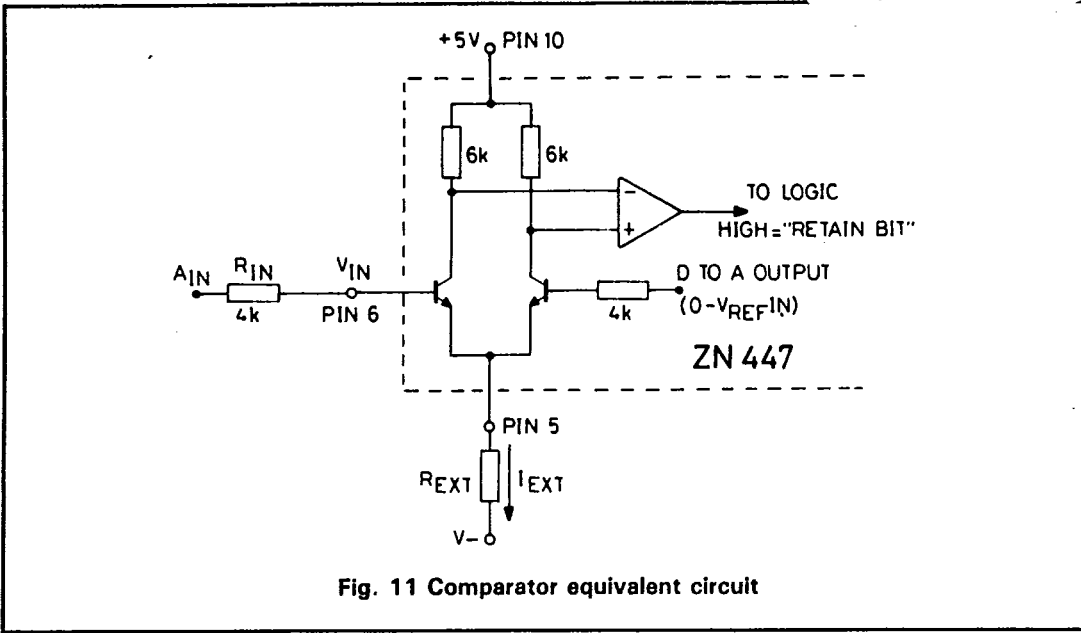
+5V PIN 10

6k

6k

−

+

TO LOGIC

HIGH="RETAIN BIT"

$A_{IN}$

$R_{IN}$

4k

$V_{IN}$

PIN 6

D TO A OUTPUT

4k

$(0-V_{REF}IN)$

ZN 447

PIN 5

$R_{EXT}$

$I_{EXT}$

V−

Fig. 11 Comparator equivalent circuit